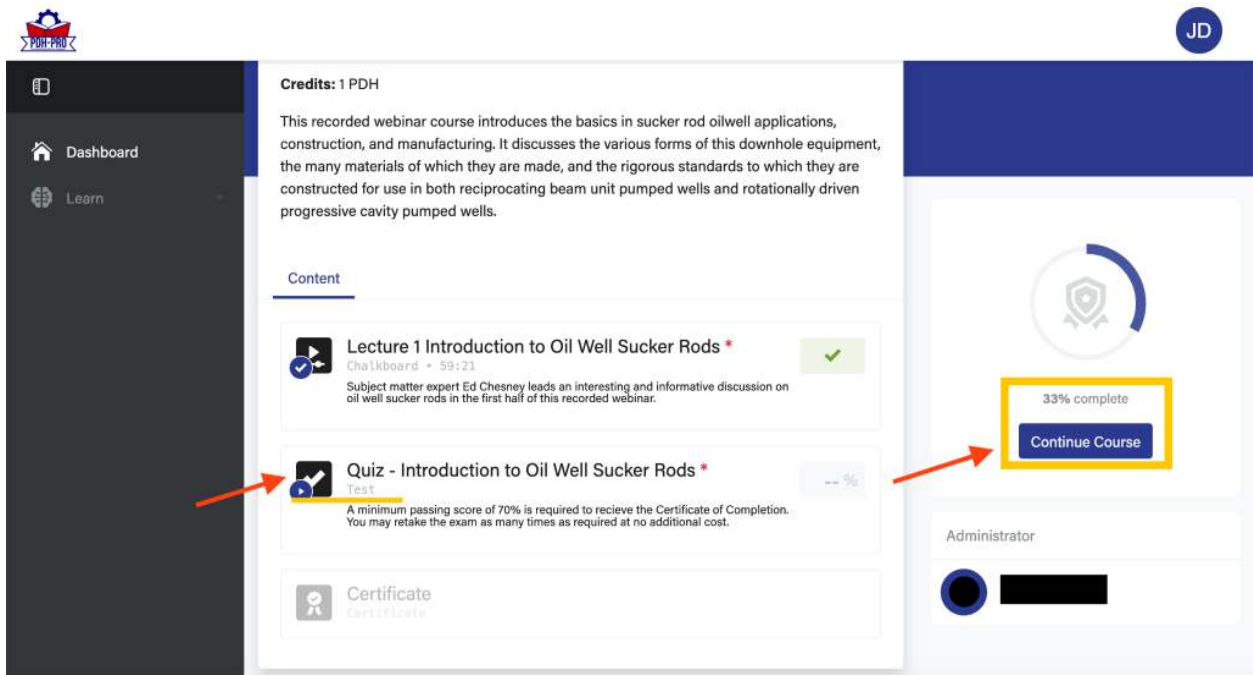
PDH-PRO

JD

Dashboard

Learn

Credits: 1 PDH

This recorded webinar course introduces the basics in sucker rod oilwell applications, construction, and manufacturing. It discusses the various forms of this downhole equipment, the many materials of which they are made, and the rigorous standards to which they are constructed for use in both reciprocating beam unit pumped wells and rotationally driven progressive cavity pumped wells.

Content

Lecture 1 Introduction to Oil Well Sucker Rods *
Chalkboard • 59:21
Subject matter expert Ed Chesney leads an interesting and informative discussion on oil well sucker rods in the first half of this recorded webinar.

Quiz - Introduction to Oil Well Sucker Rods *
Test
-- %
A minimum passing score of 70% is required to recieve the Certificate of Completion. You may retake the exam as many times as required at no additional cost.

Certificate
Certificate

33% complete

Continue Course

Administrator